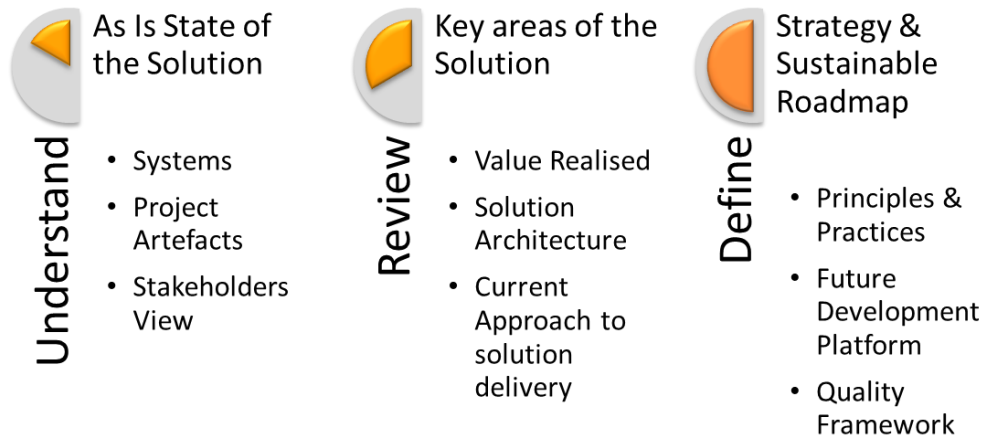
As Is State of the Solution

Understand

- Systems
- Project Artefacts
- Stakeholders View

Key areas of the Solution

Review

- Value Realised
- Solution Architecture
- Current Approach to solution delivery

Strategy & Sustainable Roadmap

Define

- Principles & Practices
- Future Development Platform
- Quality Framework